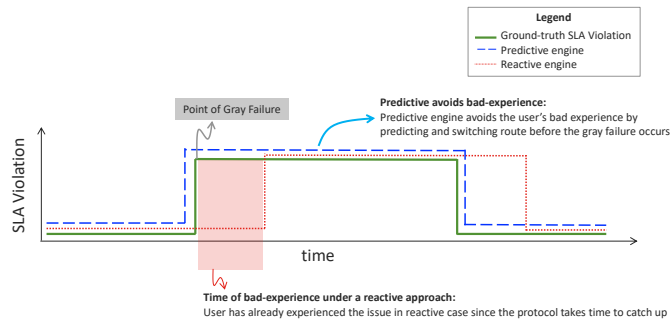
Legend
Ground-truth SLA Violation
Predictive engine
Reactive engine

Point of Gray Failure

Predictive avoids bad-experience:
Predictive engine avoids the user's bad experience by predicting and switching route before the gray failure occurs

SLA Violation

time

Time of bad-experience under a reactive approach:
User has already experienced the issue in reactive case since the protocol takes time to catch up